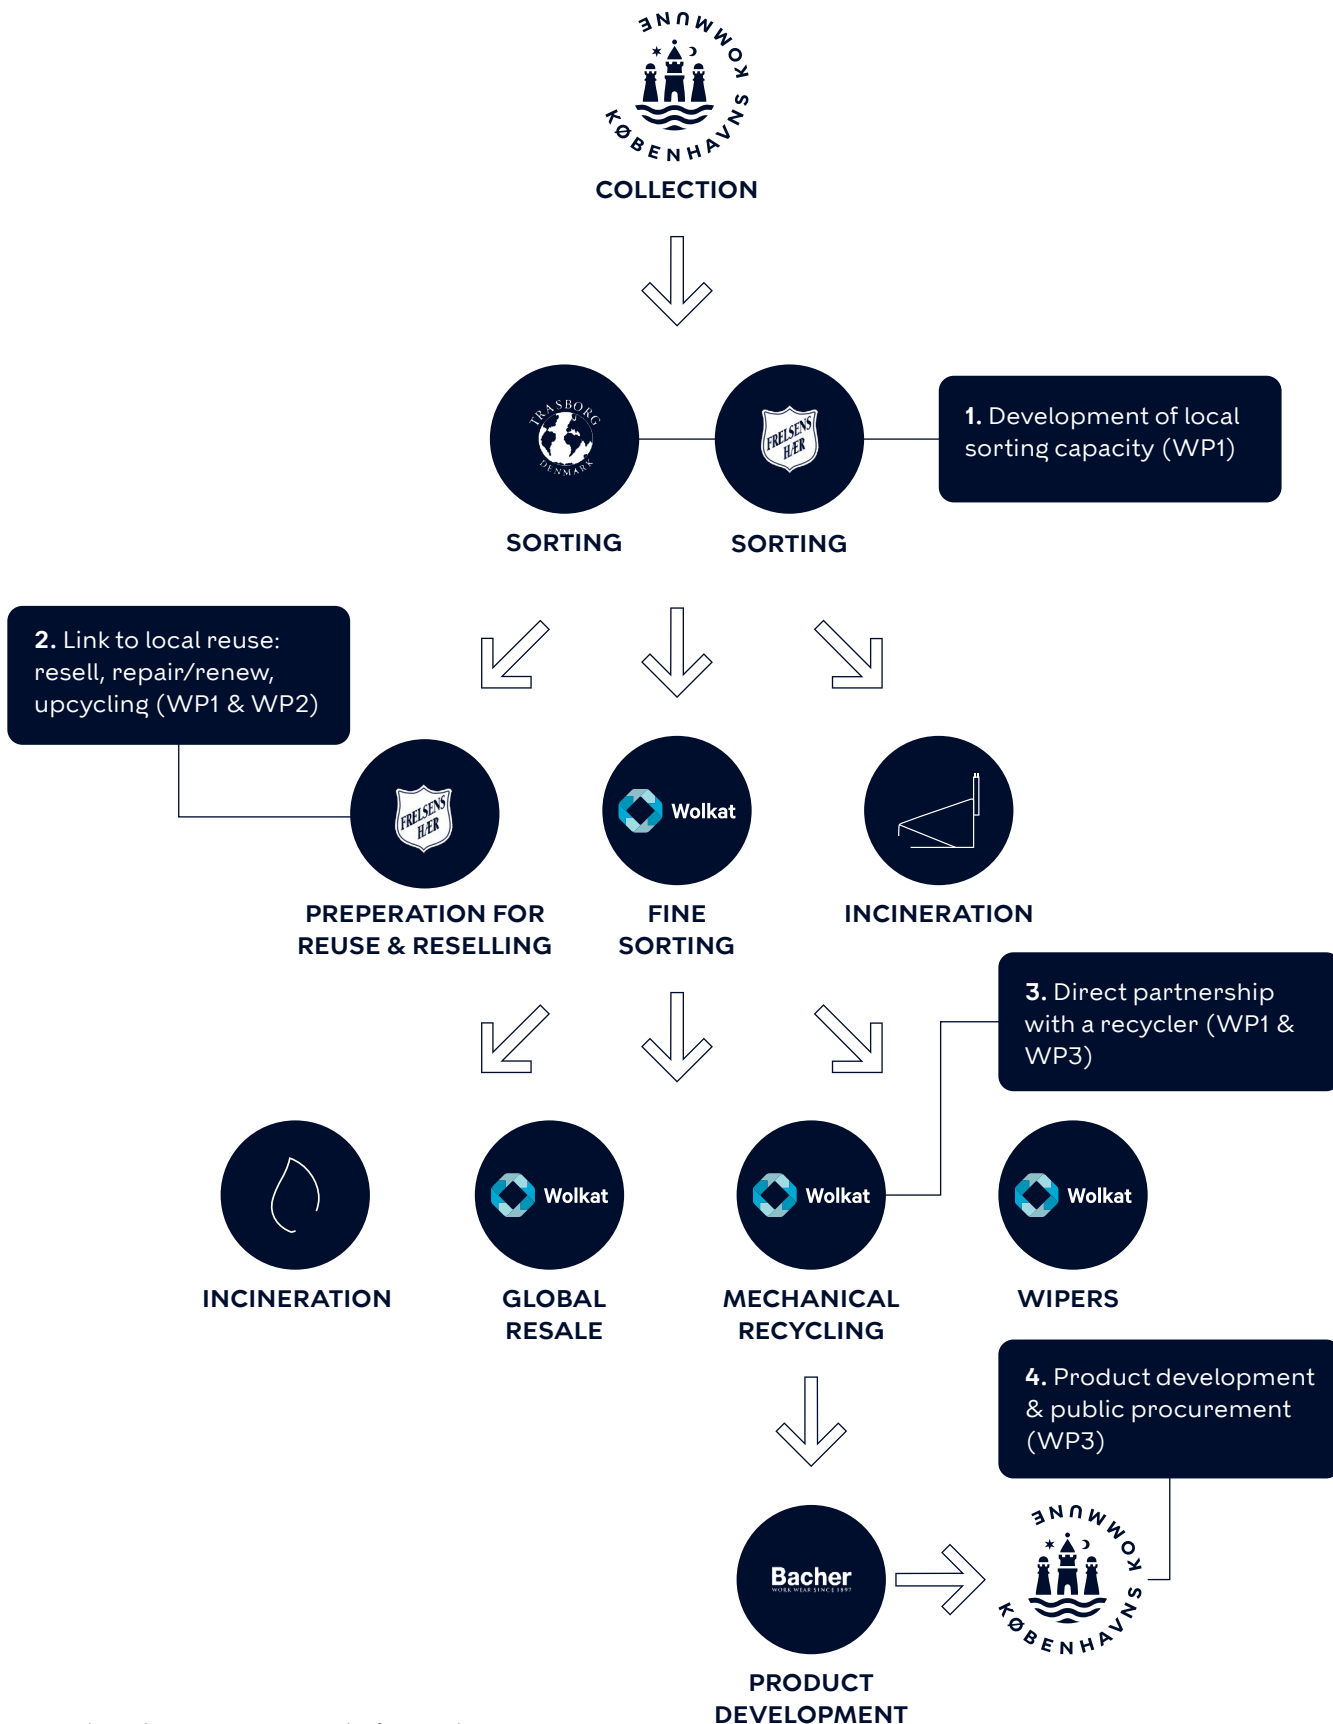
KØBENHAVNS KOMMUNE

COLLECTION

TRASBORG DENMARK

FRELSENS HÆR

SORTING

SORTING

**1.** Development of local sorting capacity (WP1)

**2.** Link to local reuse: resell, repair/renew, upcycling (WP1 & WP2)

FRELSENS HÆR

Wolkat

PREPERATION FOR REUSE & RESELLING

FINE SORTING

INCINERATION

**3.** Direct partnership with a recycler (WP1 & WP3)

Wolkat

Wolkat

Wolkat

INCINERATION

GLOBAL RESALE

MECHANICAL RECYCLING

WIPERS

**4.** Product development & public procurement (WP3)

Bacher
WORK WEAR SINCE 1897

KØBENHAVNS KOMMUNE

PRODUCT DEVELOPMENT